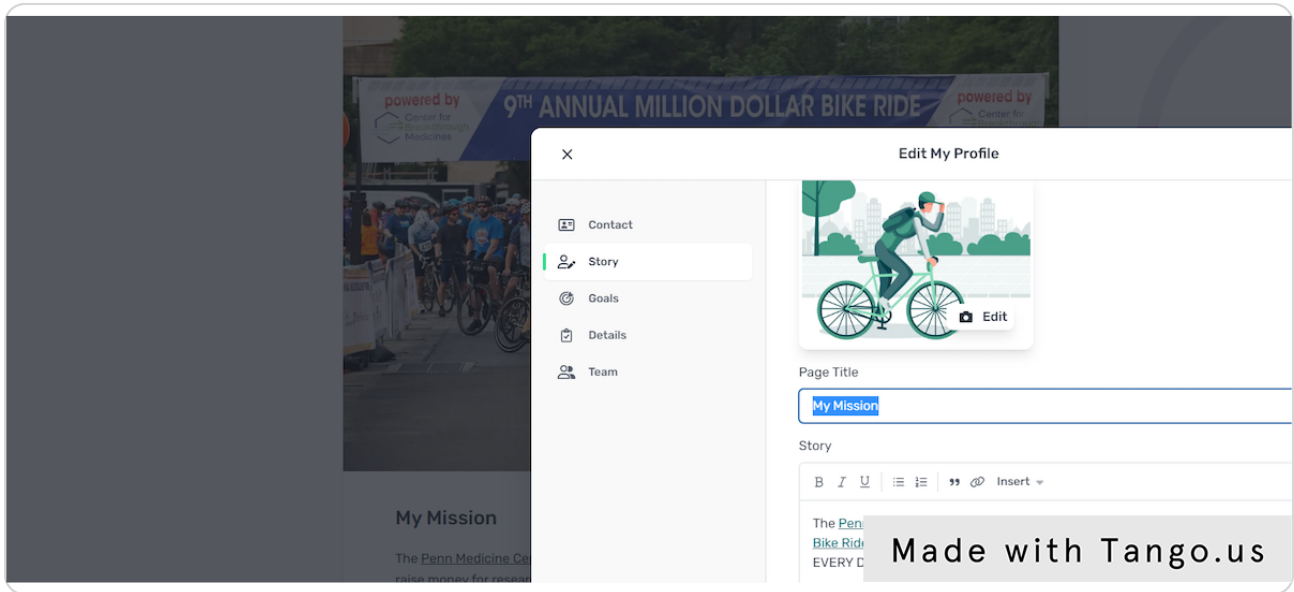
powered by
Center for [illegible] Medicines
9TH ANNUAL MILLION DOLLAR BIKE RIDE
powered by
Center for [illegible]

×
Edit My Profile

Contact
Story
Goals
Details
Team

Edit

Page Title
My Mission

Story
B I U Insert

The Pen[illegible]
Bike Ride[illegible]
EVERY D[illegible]

My Mission

The Penn Medicine Ce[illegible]
raise money for resear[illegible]

Made with Tango.us